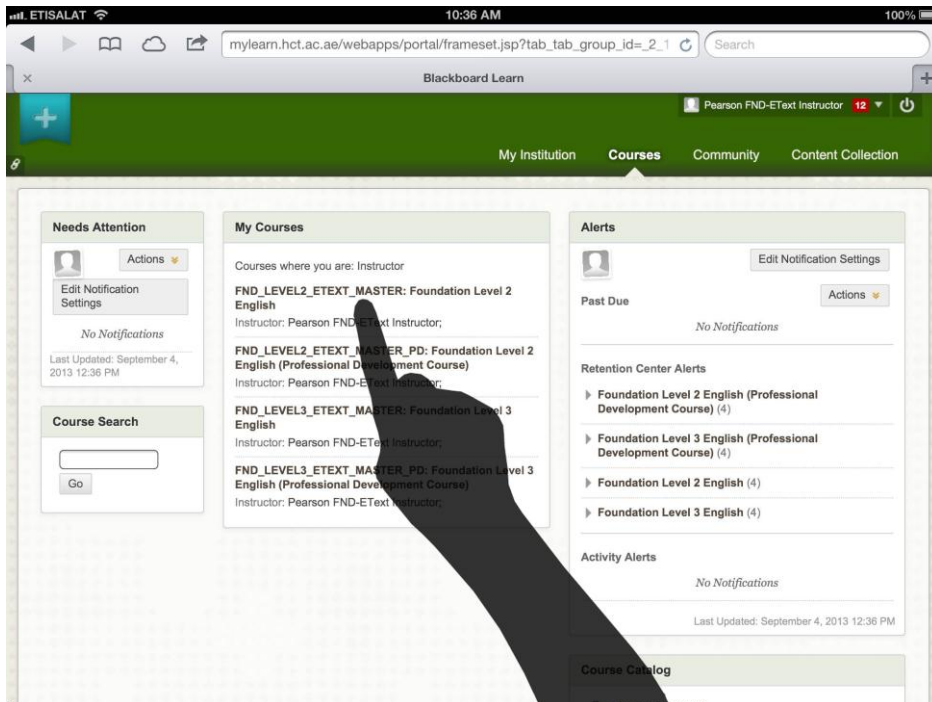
ETISALAT 10:36 AM 100%

mylearn.hct.ac.ae/webapps/portal/frameset.jsp?tab_tab_group_id=_2_1

Search

Blackboard Learn

Pearson FND-EText Instructor 12

My Institution Courses Community Content Collection

Needs Attention

Actions

Edit Notification Settings

No Notifications

Last Updated: September 4, 2013 12:36 PM

Course Search

Go

My Courses

Courses where you are: Instructor

FND_LEVEL2_ETEXT_MASTER: Foundation Level 2 English
Instructor: Pearson FND-EText Instructor;

FND_LEVEL2_ETEXT_MASTER_PD: Foundation Level 2 English (Professional Development Course)
Instructor: Pearson FND-EText Instructor;

FND_LEVEL3_ETEXT_MASTER: Foundation Level 3 English
Instructor: Pearson FND-EText Instructor;

FND_LEVEL3_ETEXT_MASTER_PD: Foundation Level 3 English (Professional Development Course)
Instructor: Pearson FND-EText Instructor;

Alerts

Edit Notification Settings

Past Due

Actions

No Notifications

Retention Center Alerts

Foundation Level 2 English (Professional Development Course) (4)

Foundation Level 3 English (Professional Development Course) (4)

Foundation Level 2 English (4)

Foundation Level 3 English (4)

Activity Alerts

No Notifications

Last Updated: September 4, 2013 12:36 PM

Course Catalog